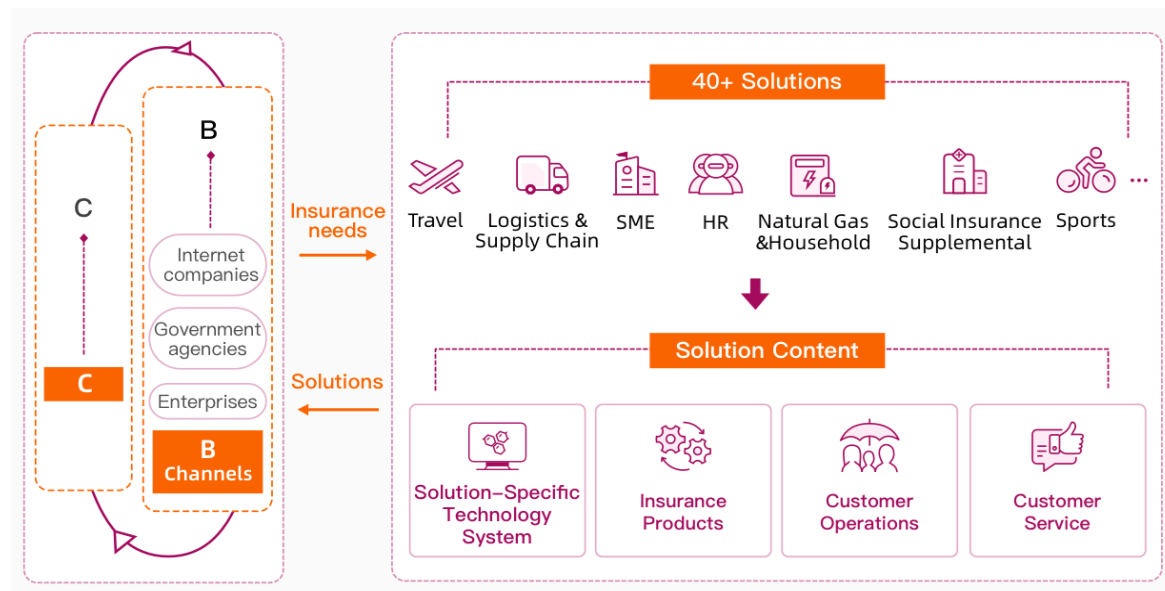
C

B

Internet companies

Government agencies

Enterprises

C

B Channels

Insurance needs

Solutions

40+ Solutions

Travel

Logistics & Supply Chain

SME

HR

Natural Gas &Household

Social Insurance Supplemental

Sports

...

Solution Content

Solution–Specific Technology System

Insurance Products

Customer Operations

Customer Service